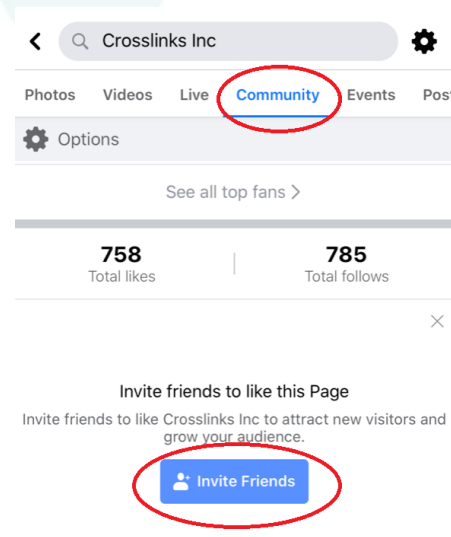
Crosslinks Inc

Photos Videos Live Community Events Pos

Options

See all top fans >

758
Total likes

785
Total follows

×

Invite friends to like this Page

Invite friends to like Crosslinks Inc to attract new visitors and grow your audience.

Invite Friends